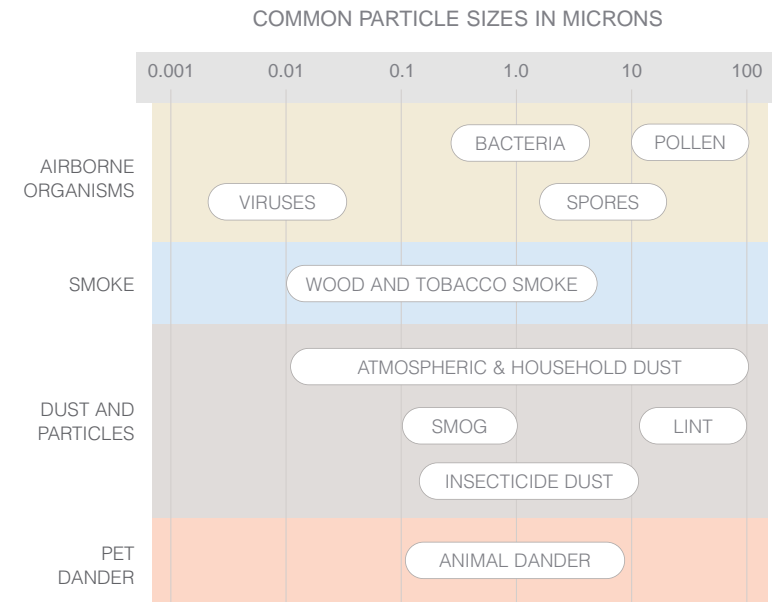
COMMON PARTICLE SIZES IN MICRONS

0.001 0.01 0.1 1.0 10 100

AIRBORNE ORGANISMS

BACTERIA

POLLEN

VIRUSES

SPORES

SMOKE

WOOD AND TOBACCO SMOKE

DUST AND PARTICLES

ATMOSPHERIC & HOUSEHOLD DUST

SMOG

LINT

INSECTICIDE DUST

PET DANDER

ANIMAL DANDER